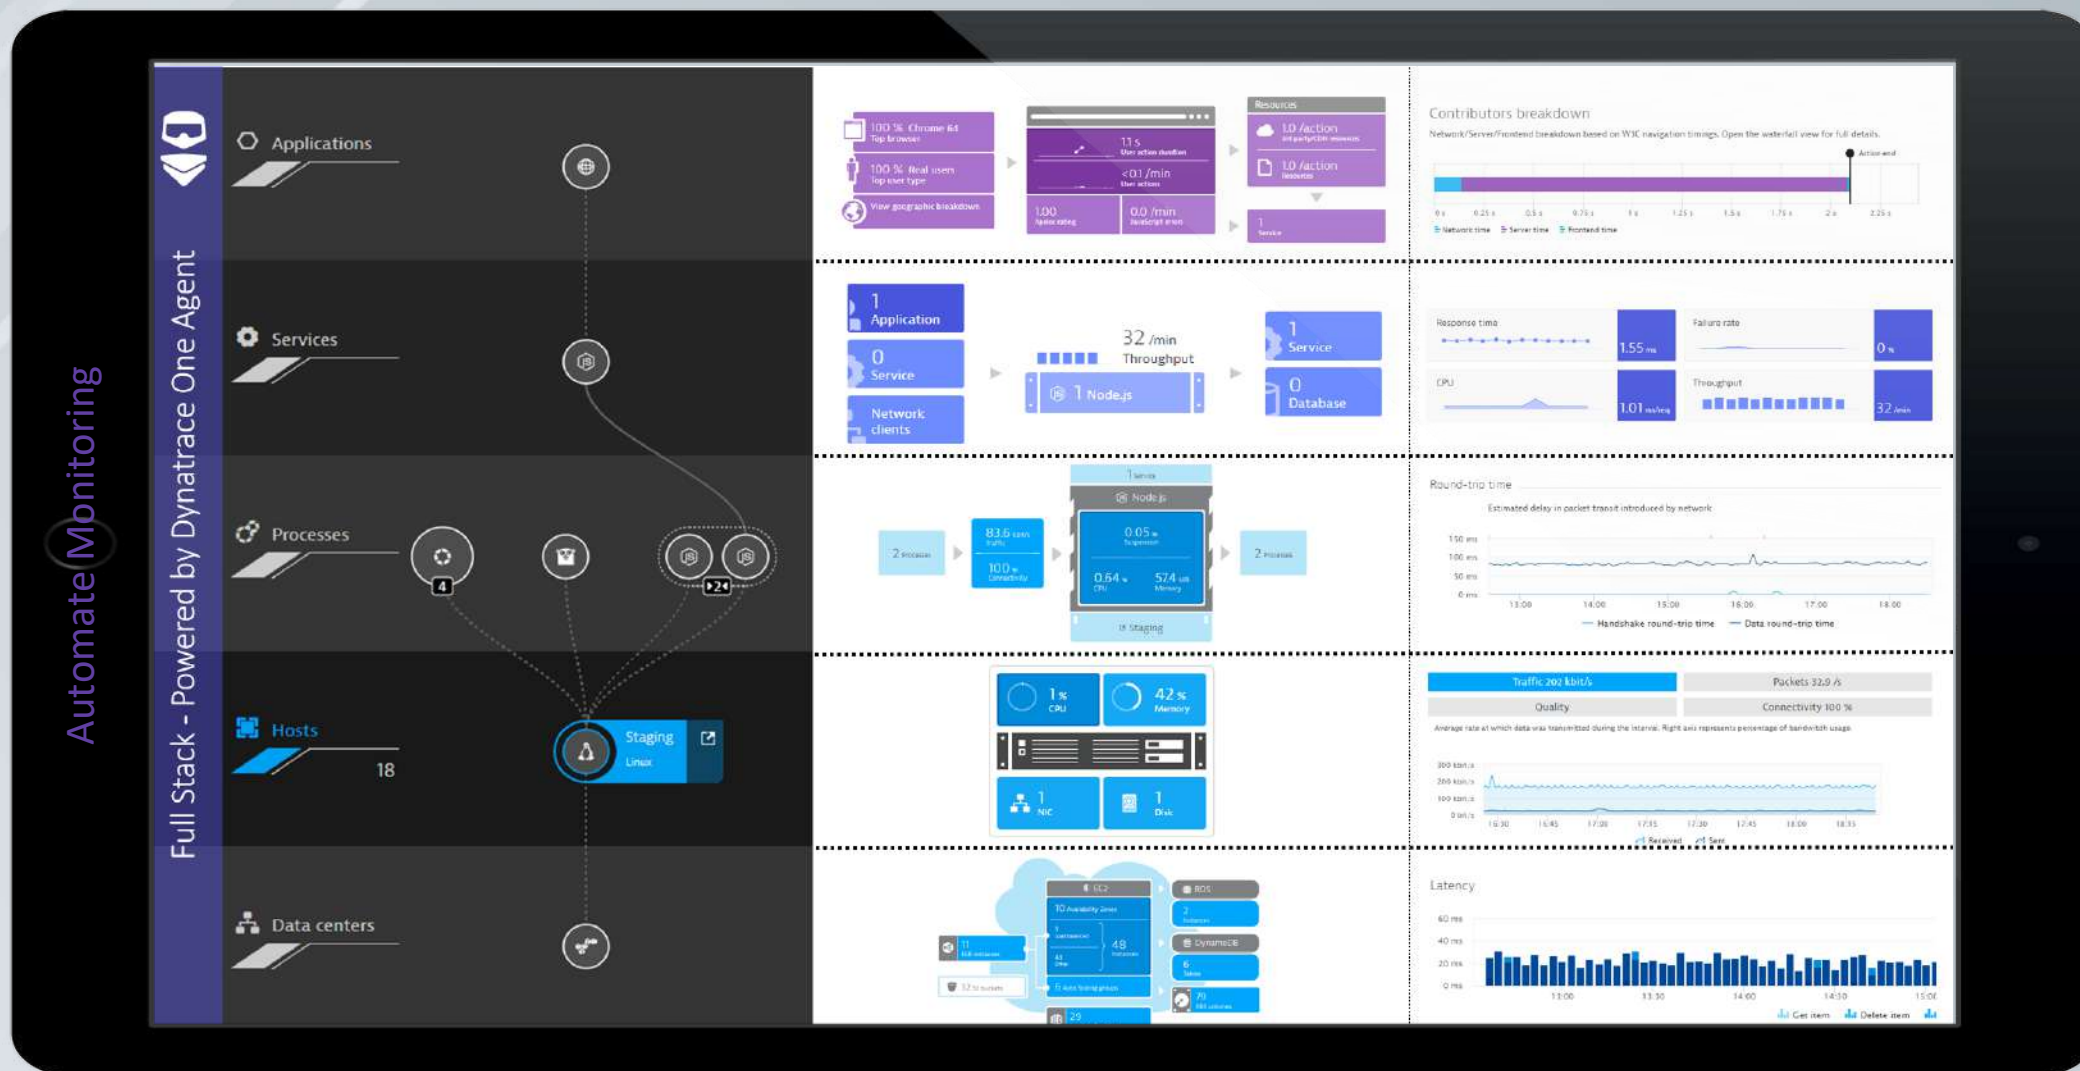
Automate Monitoring

Full Stack - Powered by Dynatrace One Agent

Applications

Services

Processes

4

2+4

Hosts

18

Staging
Linux

Data centers

100 % Chrome 64
Top browser

100 % Real users
Top user type

View geographic breakdown

1.1 s
User action duration

<0.1 /min
User actions

1.00
Apdex rating

0.0 /min
JavaScript errors

Resources

1.0 /action
3rd party/CDN resources

1.0 /action
Resources

1
Service

Contributors breakdown

Network/Server/Frontend breakdown based on W3C navigation timings. Open the waterfall view for full details.

Action end

Network time   Server time   Frontend time

1
Application

0
Service

Network clients

32 /min
Throughput

1 Node.js

1
Service

0
Database

Response time
1.55 ms

Failure rate
0 %

CPU
1.01 ms/req

Throughput
32 /min

1 Service

Node.js

2 Processes

83.6 kbit/s
Traffic

100 %
Connectivity

0.05 %
Suspension

0.64 %
CPU

574 MB
Memory

Staging

2 Processes

Round-trip time

Estimated delay in packet transit introduced by network

150 ms
100 ms
50 ms
0 ms

13:00   14:00   15:00   16:00   17:00   18:00

Handshake round-trip time   Data round-trip time

1 %
CPU

42 %
Memory

1
NIC

1
Disk

Traffic 202 kbit/s

Packets 32.0 /s

Quality

Connectivity 100 %

Average rate at which data was transmitted during the interval. Right axis represents percentage of bandwidth usage.

300 kbit/s
200 kbit/s
100 kbit/s
0 bit/s

Received   Sent

EC2

10 Availability Zones

48
Instances

11
ELB instances

12 S3 buckets

Auto Scaling groups

29

RDS

2
Instances

DynamoDB

6
Tables

70
EBS volumes

Latency

60 ms
40 ms
20 ms
0 ms

13:00   13:30   14:00   14:30   15:00

Get item   Delete item